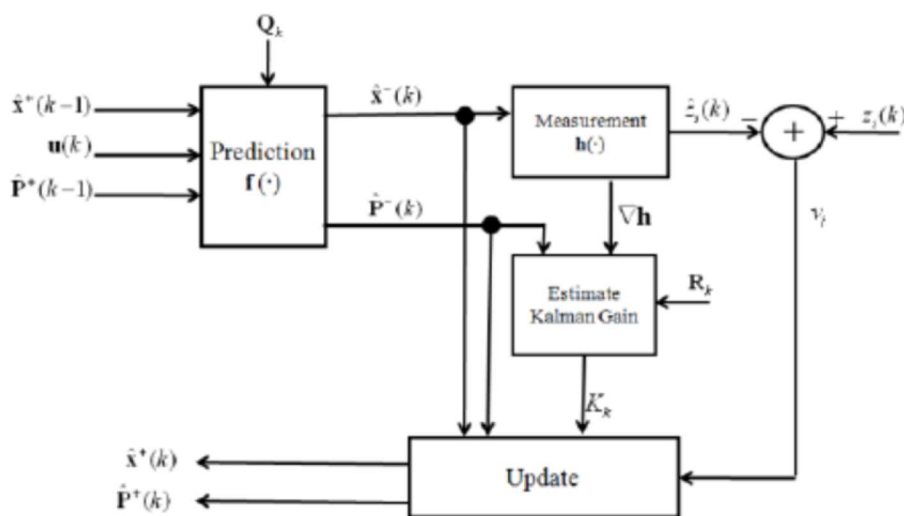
$\mathbf{Q}_k$

$\hat{\mathbf{x}}^+(k-1)$

$\mathbf{u}(k)$

$\hat{\mathbf{P}}^+(k-1)$

Prediction
$\mathbf{f}(\cdot)$

$\hat{\mathbf{x}}^-(k)$

$\hat{\mathbf{P}}^-(k)$

Measurement
$\mathbf{h}(\cdot)$

$\hat{z}_i(k)$

$-$

$+$

$+$

$z_i(k)$

$\nabla\mathbf{h}$

$\nu_i$

Estimate
Kalman Gain

$\mathbf{R}_k$

$K_k^i$

$\hat{\mathbf{x}}^+(k)$

$\hat{\mathbf{P}}^+(k)$

Update